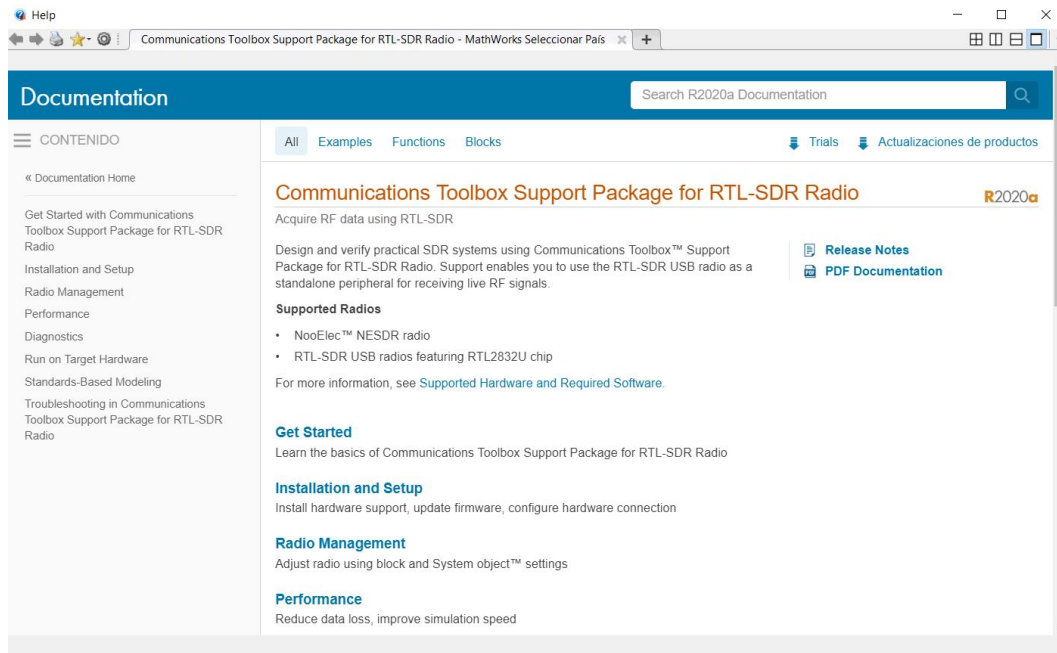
Help

Communications Toolbox Support Package for RTL-SDR Radio - MathWorks Seleccionar País

Documentation

Search R2020a Documentation

CONTENIDO

« Documentation Home

Get Started with Communications Toolbox Support Package for RTL-SDR Radio

Installation and Setup

Radio Management

Performance

Diagnostics

Run on Target Hardware

Standards-Based Modeling

Troubleshooting in Communications Toolbox Support Package for RTL-SDR Radio

All Examples Functions Blocks

Trials Actualizaciones de productos

Communications Toolbox Support Package for RTL-SDR Radio

R2020a

Acquire RF data using RTL-SDR

Design and verify practical SDR systems using Communications Toolbox™ Support Package for RTL-SDR Radio. Support enables you to use the RTL-SDR USB radio as a standalone peripheral for receiving live RF signals.

Release Notes

PDF Documentation

Supported Radios

- NooElec™ NESDR radio
- RTL-SDR USB radios featuring RTL2832U chip

For more information, see Supported Hardware and Required Software.

Get Started

Learn the basics of Communications Toolbox Support Package for RTL-SDR Radio

Installation and Setup

Install hardware support, update firmware, configure hardware connection

Radio Management

Adjust radio using block and System object™ settings

Performance

Reduce data loss, improve simulation speed